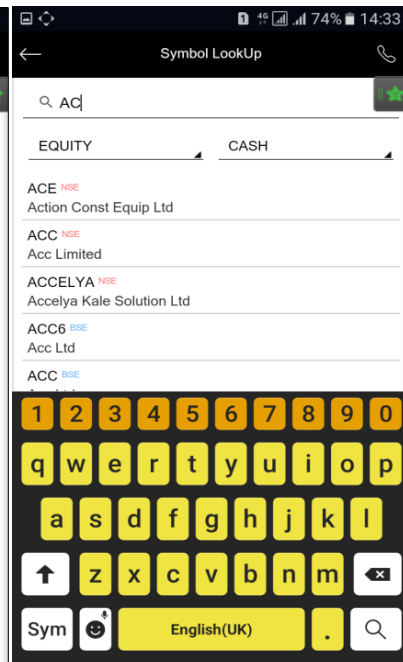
1 4G 74% 14:33

Symbol LookUp

AC

EQUITY

CASH

ACE NSE
Action Const Equip Ltd

ACC NSE
Acc Limited

ACCELYA NSE
Accelya Kale Solution Ltd

ACC6 BSE
Acc Ltd

ACC BSE
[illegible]

1 2 3 4 5 6 7 8 9 0
q w e r t y u i o p
a s d f g h j k l
z x c v b n m
Sym English(UK) .